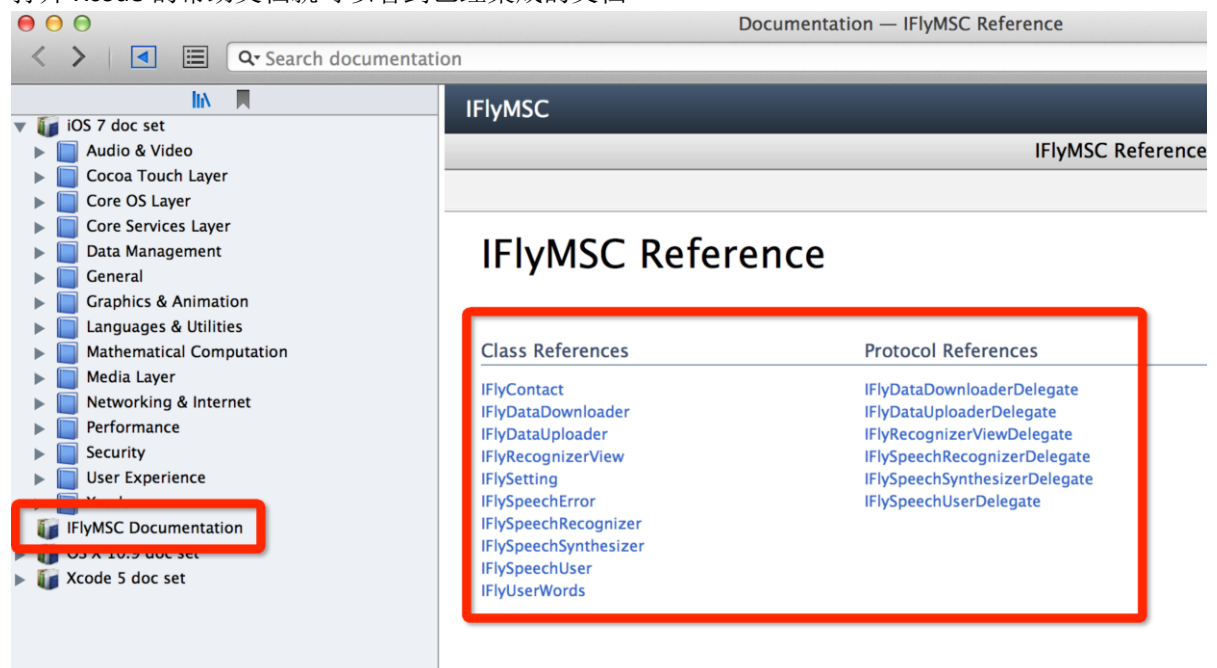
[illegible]

Documentation — IFlyMSC Reference

Search documentation

iOS 7 doc set
Audio & Video
Cocoa Touch Layer
Core OS Layer
Core Services Layer
Data Management
General
Graphics & Animation
Languages & Utilities
Mathematical Computation
Media Layer
Networking & Internet
Performance
Security
User Experience
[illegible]
IFlyMSC Documentation
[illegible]
Xcode 5 doc set

IFlyMSC

IFlyMSC Reference

IFlyMSC Reference

Class References
IFlyContact
IFlyDataDownloader
IFlyDataUploader
IFlyRecognizerView
IFlySetting
IFlySpeechError
IFlySpeechRecognizer
IFlySpeechSynthesizer
IFlySpeechUser
IFlyUserWords

Protocol References
IFlyDataDownloaderDelegate
IFlyDataUploaderDelegate
IFlyRecognizerViewDelegate
IFlySpeechRecognizerDelegate
IFlySpeechSynthesizerDelegate
IFlySpeechUserDelegate